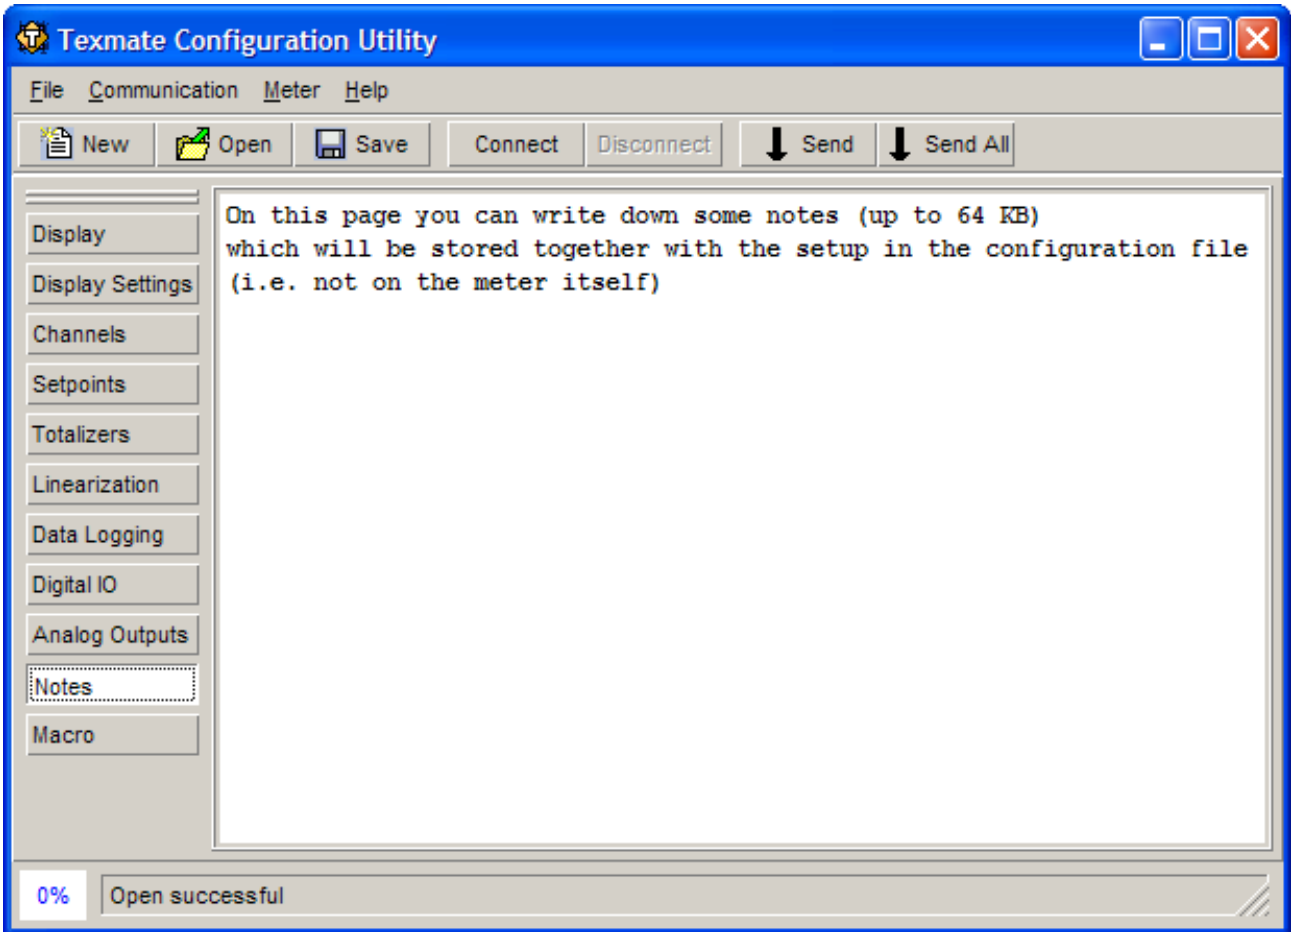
Texmate Configuration Utility

File Communication Meter Help

New Open Save Connect Disconnect Send Send All

Display
Display Settings
Channels
Setpoints
Totalizers
Linearization
Data Logging
Digital IO
Analog Outputs
Notes
Macro

On this page you can write down some notes (up to 64 KB) which will be stored together with the setup in the configuration file (i.e. not on the meter itself)

0%
Open successful